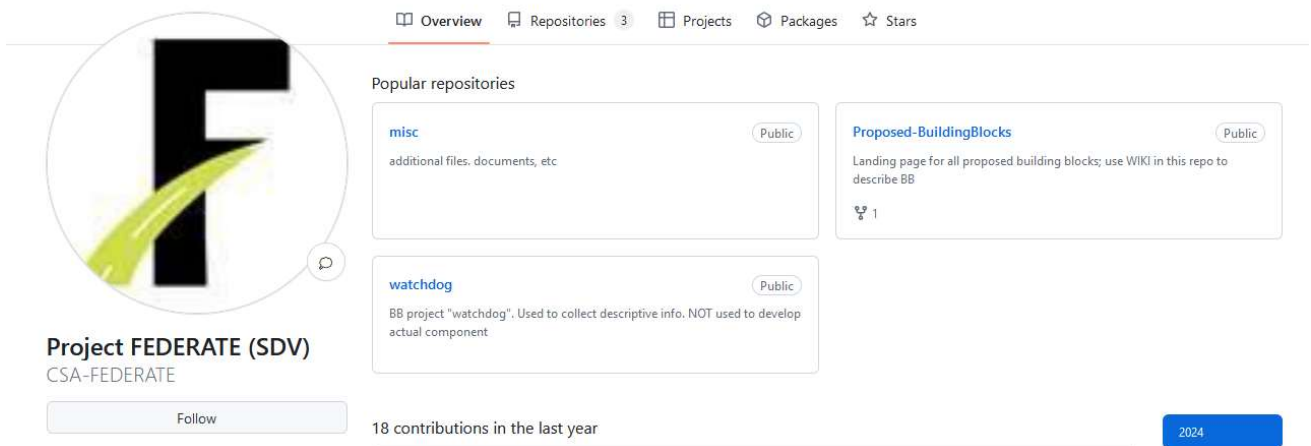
Overview Repositories 3 Projects Packages Stars

Popular repositories

misc
Public
additional files. documents, etc

Proposed-BuildingBlocks
Public
Landing page for all proposed building blocks; use WIKI in this repo to describe BB
1

watchdog
Public
BB project "watchdog". Used to collect descriptive info. NOT used to develop actual component

Project FEDERATE (SDV)
CSA-FEDERATE

Follow

18 contributions in the last year

2024